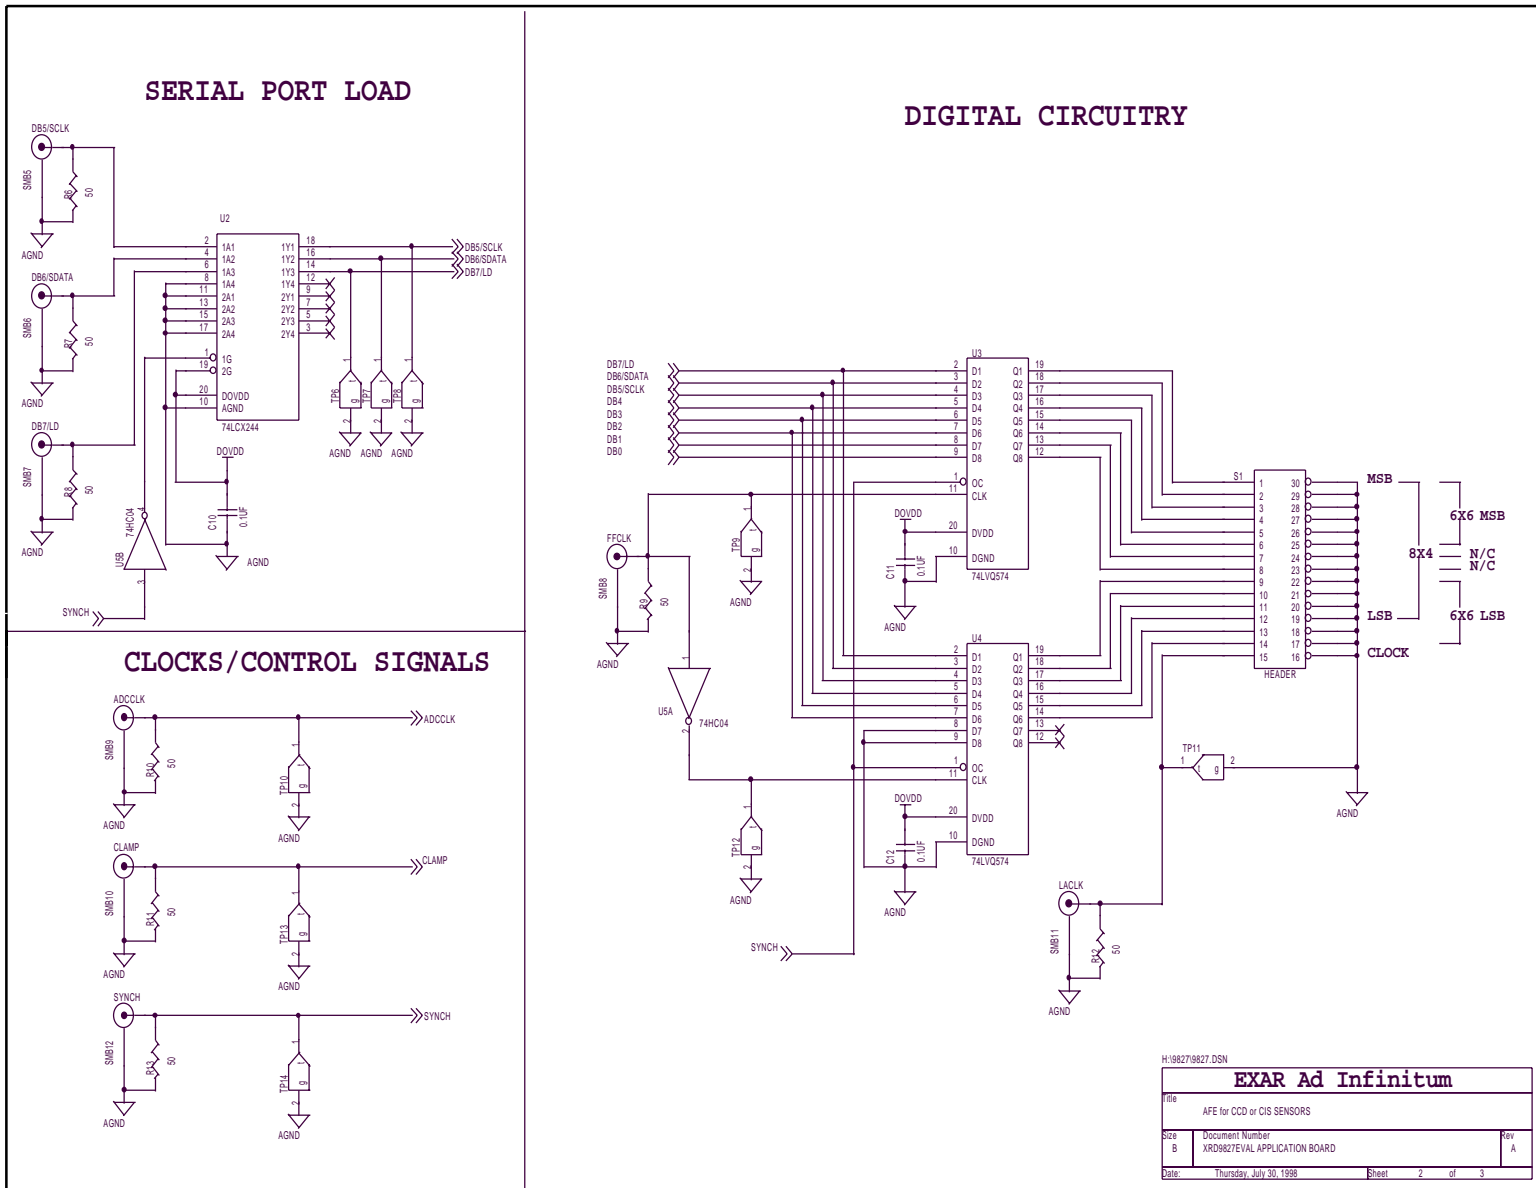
SERIAL PORT LOAD

DB5/SCLK
SMB5
R6
50
AGND
U2
2 1A1
4 1A2
6 1A3
8 1A4
11 2A1
13 2A2
15 2A3
17 2A4
1 1G
19 2G
20 DOVDD
10 AGND
74LCX244
1Y1 18
1Y2 16
1Y3 14
1Y4 12
2Y1 9
2Y2 7
2Y3 5
2Y4 3
DB5/SCLK
DB6/SDATA
DB7/LD
DB6/SDATA
SMB6
R7
50
AGND
DB7/LD
SMB7
R8
50
AGND
TP6 TP7 TP8
AGND AGND AGND
DOVDD
C10
0.1UF
AGND
74HC04
U5B
SYNCH

CLOCKS/CONTROL SIGNALS

ADCCLK
SMB9
R10
50
AGND
TP10
AGND
ADCCLK
CLAMP
SMB10
R11
50
AGND
TP13
AGND
CLAMP
SYNCH
SMB12
R13
50
AGND
TP14
AGND
SYNCH

DIGITAL CIRCUITRY

DB7/LD
DB6/SDATA
DB5/SCLK
DB4
DB3
DB2
DB1
DB0
U3
2 D1
3 D2
4 D3
5 D4
6 D5
7 D6
8 D7
9 D8
1 OC
11 CLK
20 DVDD
10 DGND
74LVQ574
Q1 19
Q2 18
Q3 17
Q4 16
Q5 15
Q6 14
Q7 13
Q8 12
DOVDD
C11
0.1UF
AGND
TP9
AGND
FFCLK
SMB8
R9
50
AGND
U5A
74HC04
S1
HEADER
1 30
2 29
3 28
4 27
5 26
6 25
7 24
8 23
9 22
10 21
11 20
12 19
13 18
14 17
15 16
MSB
LSB
CLOCK
6X6 MSB
8X4
N/C
N/C
6X6 LSB
U4
2 D1
3 D2
4 D3
5 D4
6 D5
7 D6
8 D7
9 D8
1 OC
11 CLK
20 DVDD
10 DGND
74LVQ574
Q1 19
Q2 18
Q3 17
Q4 16
Q5 15
Q6 14
Q7 13
Q8 12
TP11
AGND
DOVDD
C12
0.1UF
AGND
TP12
AGND
SYNCH
LACLK
SMB11
R12
50
AGND

H:\9827\9827.DSN
EXAR Ad Infinitum
Title
AFE for CCD or CIS SENSORS
Size B
Document Number
XRD9827EVAL APPLICATION BOARD
Rev A
Date: Thursday, July 30, 1998
Sheet 2 of 3